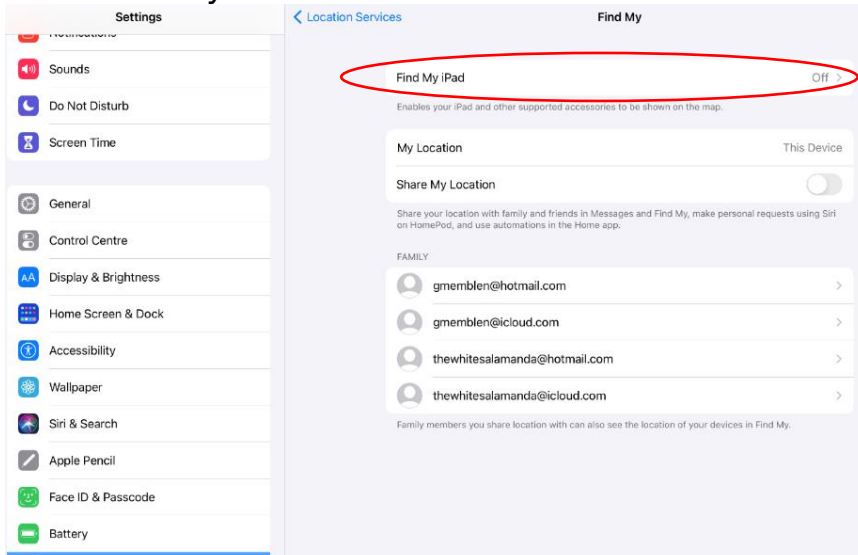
Settings

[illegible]

Sounds

Do Not Disturb

Screen Time

General

Control Centre

Display & Brightness

Home Screen & Dock

Accessibility

Wallpaper

Siri & Search

Apple Pencil

Face ID & Passcode

Battery

< Location Services

Find My

Find My iPad Off >

Enables your iPad and other supported accessories to be shown on the map.

My Location This Device

Share My Location

Share your location with family and friends in Messages and Find My, make personal requests using Siri on HomePod, and use automations in the Home app.

FAMILY

gmemblen@hotmail.com >

gmemblen@icloud.com >

thewhitesalamanda@hotmail.com >

thewhitesalamanda@icloud.com >

Family members you share location with can also see the location of your devices in Find My.